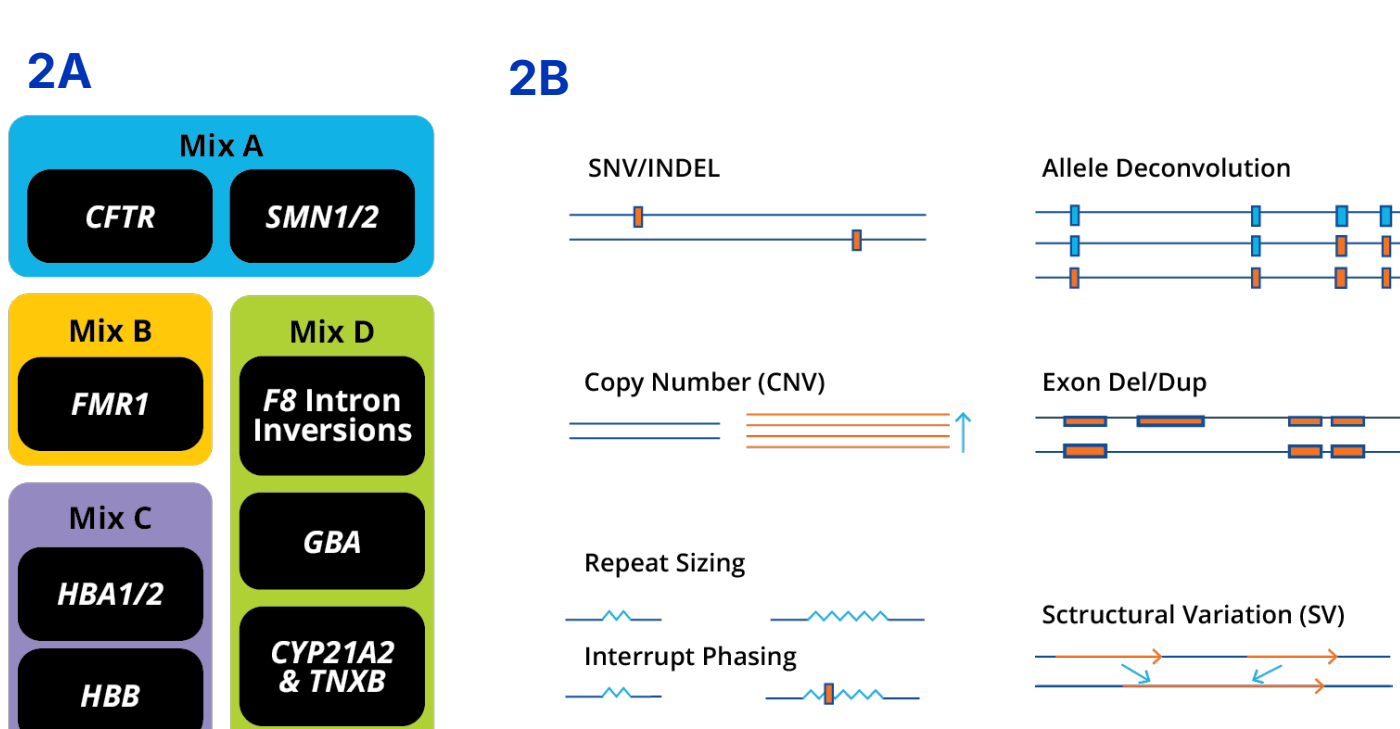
2A

Mix A

CFTR

SMN1/2

Mix B

FMR1

Mix C

HBA1/2

HBB

Mix D

F8 Intron Inversions

GBA

CYP21A2 & TNXB

2B

SNV/INDEL

Allele Deconvolution

Copy Number (CNV)

Exon Del/Dup

Repeat Sizing

Interrupt Phasing

Sctructural Variation (SV)